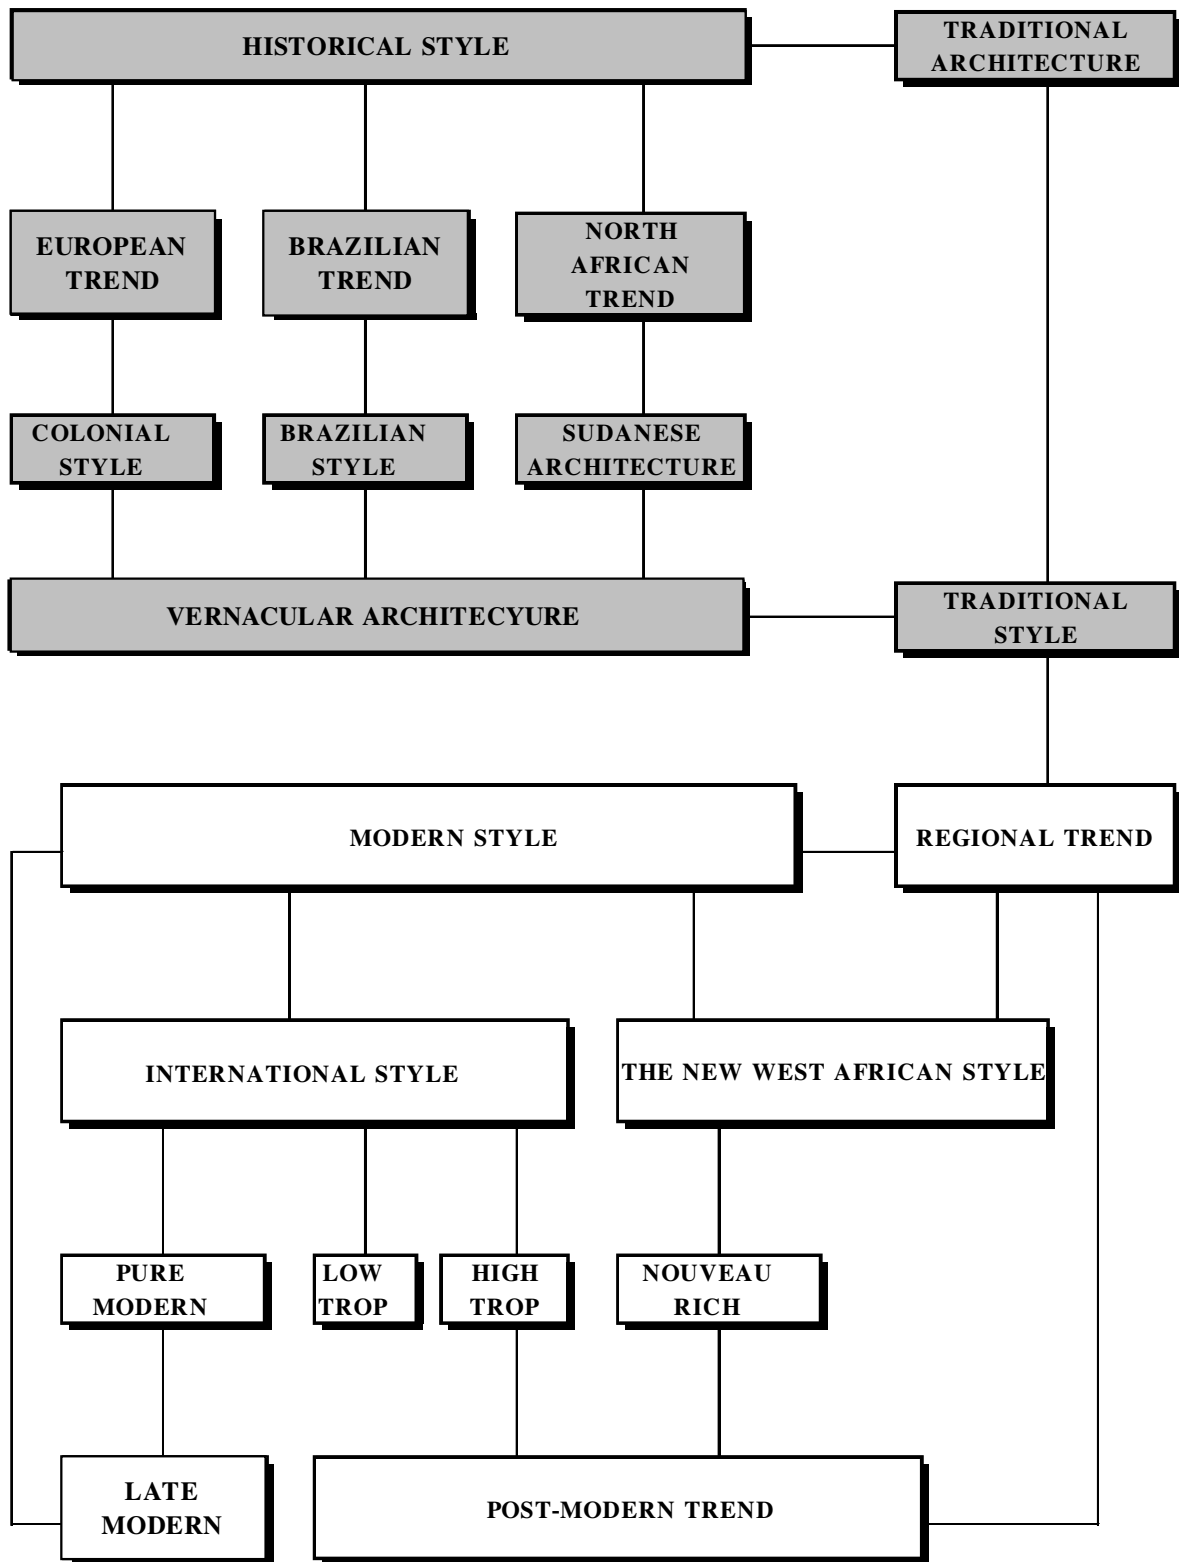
HISTORICAL STYLE

TRADITIONAL ARCHITECTURE

EUROPEAN TREND

BRAZILIAN TREND

NORTH AFRICAN TREND

COLONIAL STYLE

BRAZILIAN STYLE

SUDANESE ARCHITECTURE

VERNACULAR ARCHITECYURE

TRADITIONAL STYLE

MODERN STYLE

REGIONAL TREND

INTERNATIONAL STYLE

THE NEW WEST AFRICAN STYLE

PURE MODERN

LOW TROP

HIGH TROP

NOUVEAU RICH

LATE MODERN

POST-MODERN TREND